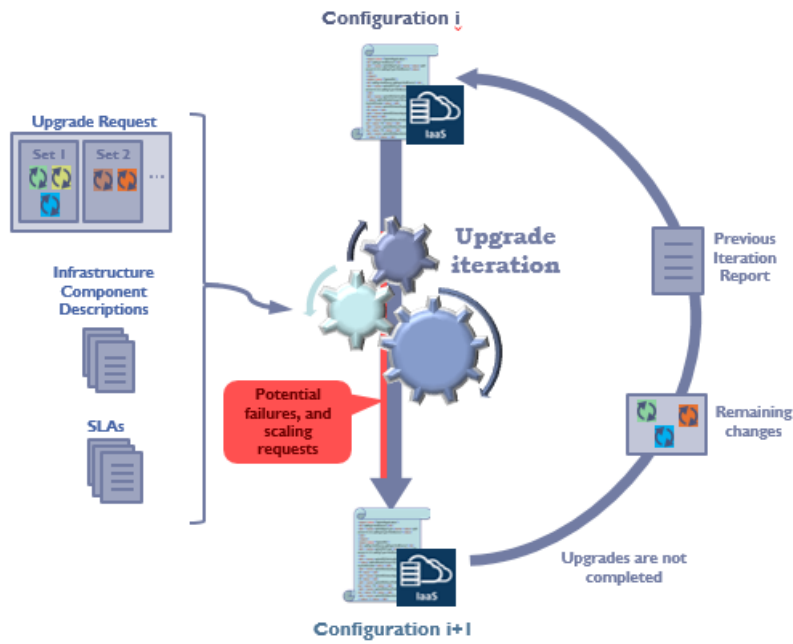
Configuration i

IaaS

Upgrade Request

Set 1

Set 2

...

Infrastructure Component Descriptions

SLAs

Upgrade iteration

Potential failures, and scaling requests

Previous Iteration Report

Remaining changes

Upgrades are not completed

IaaS

Configuration i+1